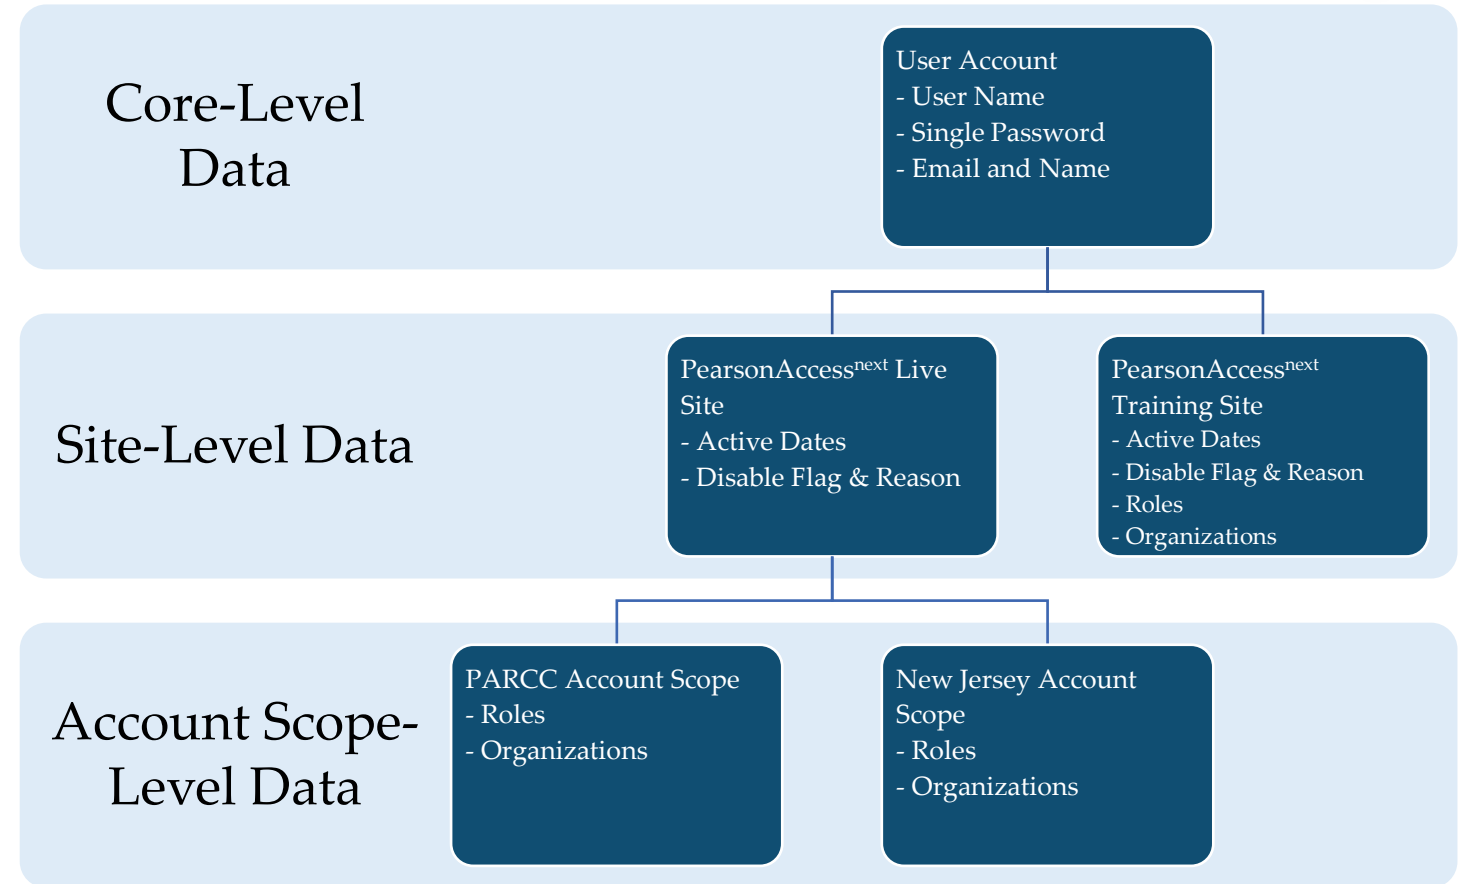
Core-Level Data

User Account
- User Name
- Single Password
- Email and Name

Site-Level Data

PearsonAccess$^{next}$ Live Site
- Active Dates
- Disable Flag & Reason

PearsonAccess$^{next}$ Training Site
- Active Dates
- Disable Flag & Reason
- Roles
- Organizations

Account Scope-Level Data

PARCC Account Scope
- Roles
- Organizations

New Jersey Account Scope
- Roles
- Organizations